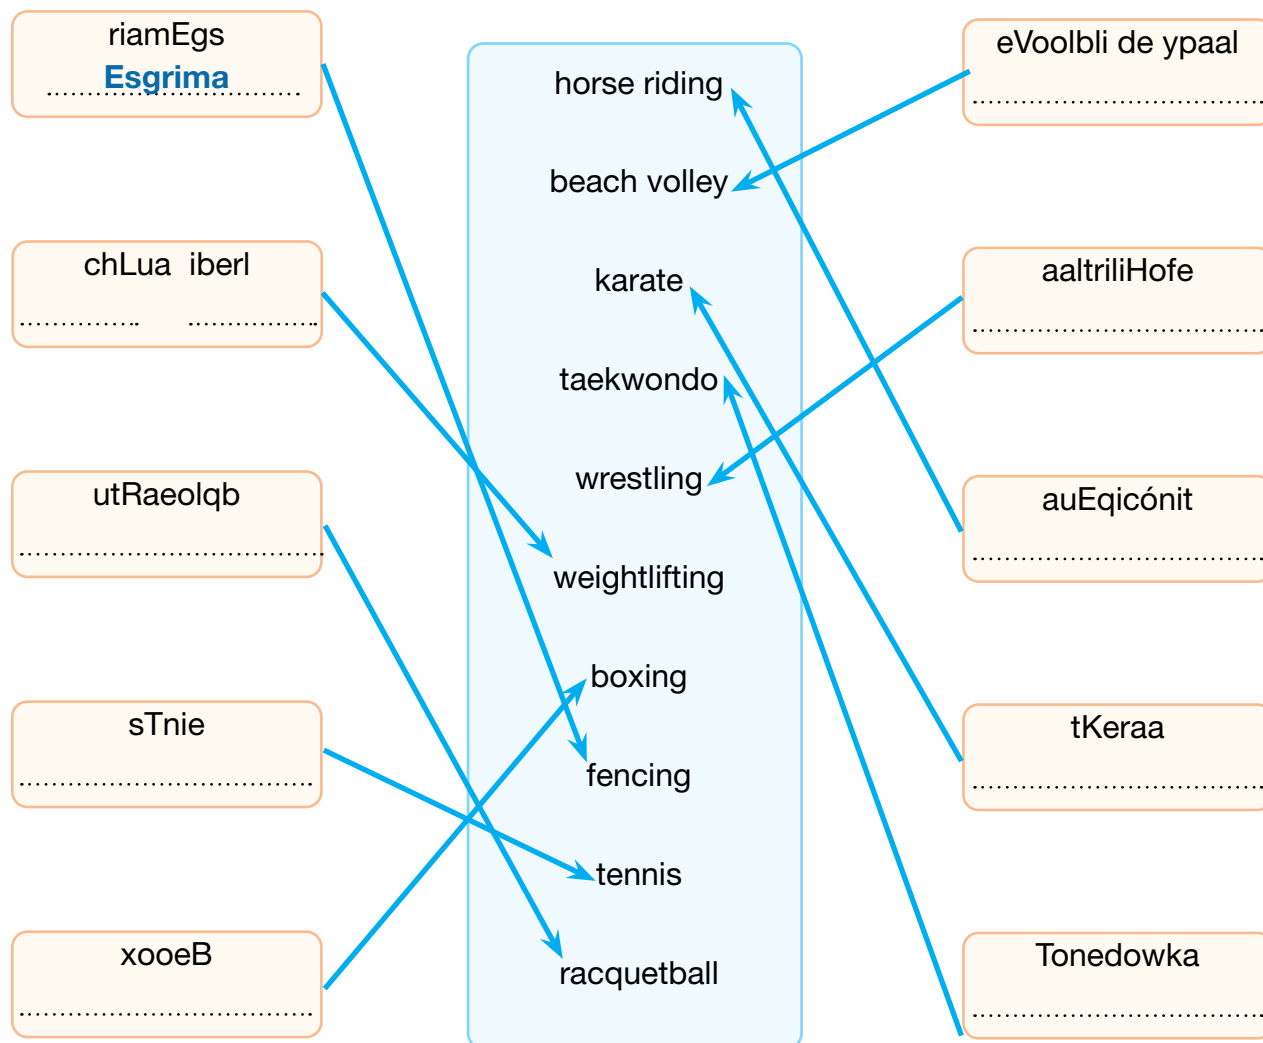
riamEgs
Esgrima
..............................

chLua iberl
.............. ..............

utRaeolqb
..................................

sTnie
..................................

xooeB
..................................

horse riding

beach volley

karate

taekwondo

wrestling

weightlifting

boxing

fencing

tennis

racquetball

eVoolbli de ypaal
..................................

aaltriliHofe
..................................

auEqicónit
..................................

tKeraa
..................................

Tonedowka
..................................